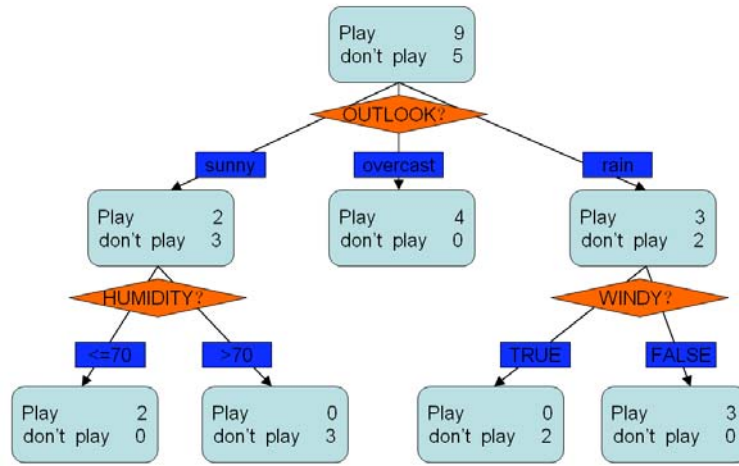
Play 9
don't play 5

OUTLOOK?

sunny

overcast

rain

Play 2
don't play 3

Play 4
don't play 0

Play 3
don't play 2

HUMIDITY?

WINDY?

<=70

>70

TRUE

FALSE

Play 2
don't play 0

Play 0
don't play 3

Play 0
don't play 2

Play 3
don't play 0